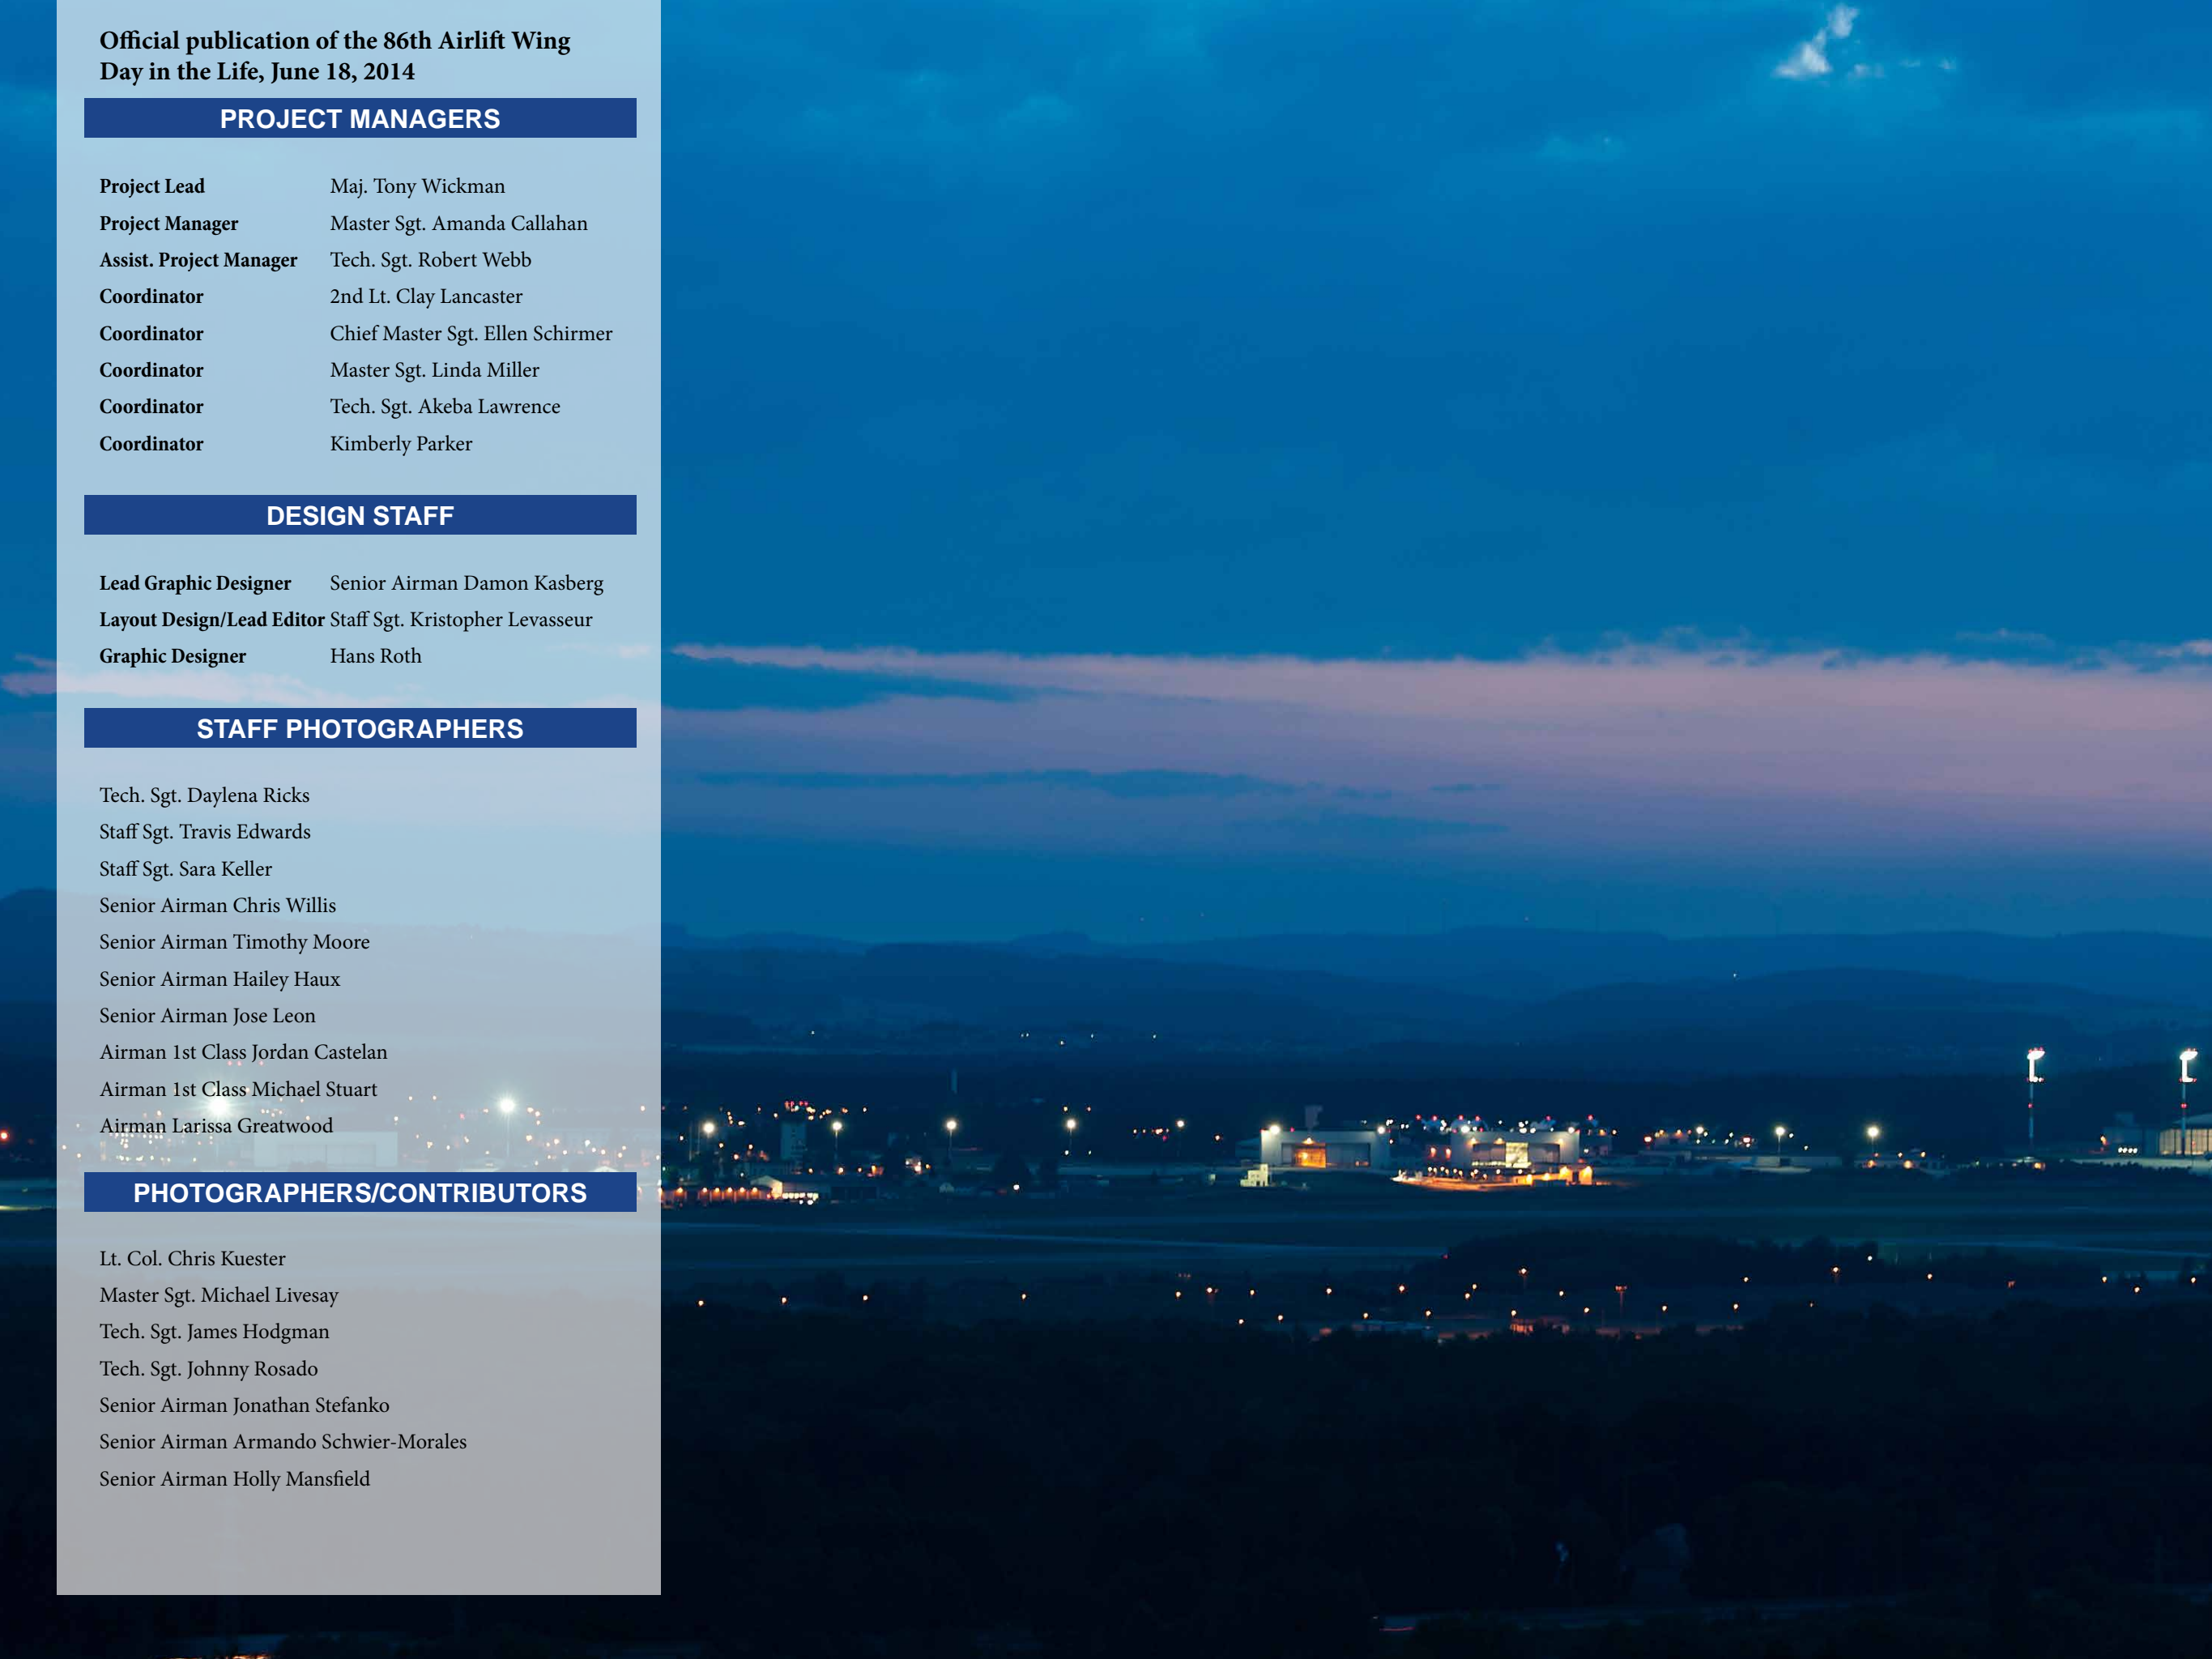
Official publication of the 86th Airlift Wing
Day in the Life, June 18, 2014

PROJECT MANAGERS

| | |
|---|---|
| Project Lead | Maj. Tony Wickman |
| Project Manager | Master Sgt. Amanda Callahan |
| Assist. Project Manager | Tech. Sgt. Robert Webb |
| Coordinator | 2nd Lt. Clay Lancaster |
| Coordinator | Chief Master Sgt. Ellen Schirmer |
| Coordinator | Master Sgt. Linda Miller |
| Coordinator | Tech. Sgt. Akeba Lawrence |
| Coordinator | Kimberly Parker |

DESIGN STAFF

| | |
|---|---|
| Lead Graphic Designer | Senior Airman Damon Kasberg |
| Layout Design/Lead Editor | Staff Sgt. Kristopher Levasseur |
| Graphic Designer | Hans Roth |

STAFF PHOTOGRAPHERS

Tech. Sgt. Daylena Ricks
Staff Sgt. Travis Edwards
Staff Sgt. Sara Keller
Senior Airman Chris Willis
Senior Airman Timothy Moore
Senior Airman Hailey Haux
Senior Airman Jose Leon
Airman 1st Class Jordan Castelan
Airman 1st Class Michael Stuart
Airman Larissa Greatwood

PHOTOGRAPHERS/CONTRIBUTORS

Lt. Col. Chris Kuester
Master Sgt. Michael Livesay
Tech. Sgt. James Hodgman
Tech. Sgt. Johnny Rosado
Senior Airman Jonathan Stefanko
Senior Airman Armando Schwier-Morales
Senior Airman Holly Mansfield